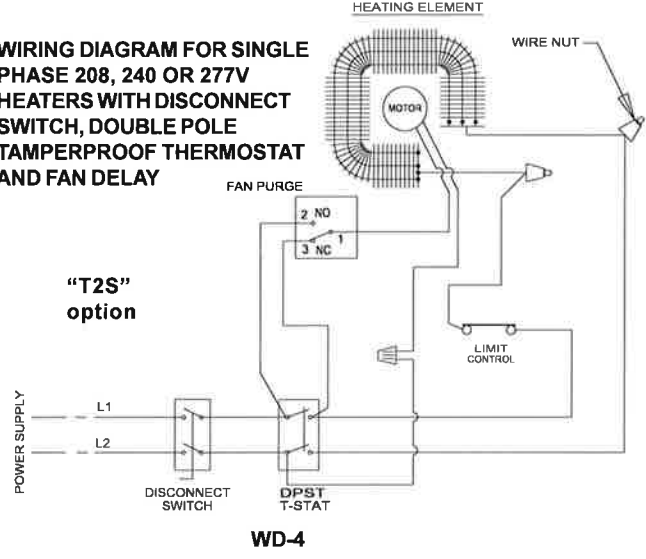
WIRING DIAGRAM FOR SINGLE PHASE 208, 240 OR 277V HEATERS WITH DISCONNECT SWITCH, DOUBLE POLE TAMPERPROOF THERMOSTAT AND FAN DELAY

HEATING ELEMENT

WIRE NUT

MOTOR

FAN PURGE

2 NO

3 NC

1

"T2S" option

LIMIT CONTROL

POWER SUPPLY

L1

L2

DISCONNECT SWITCH

DPST T-STAT

WD-4